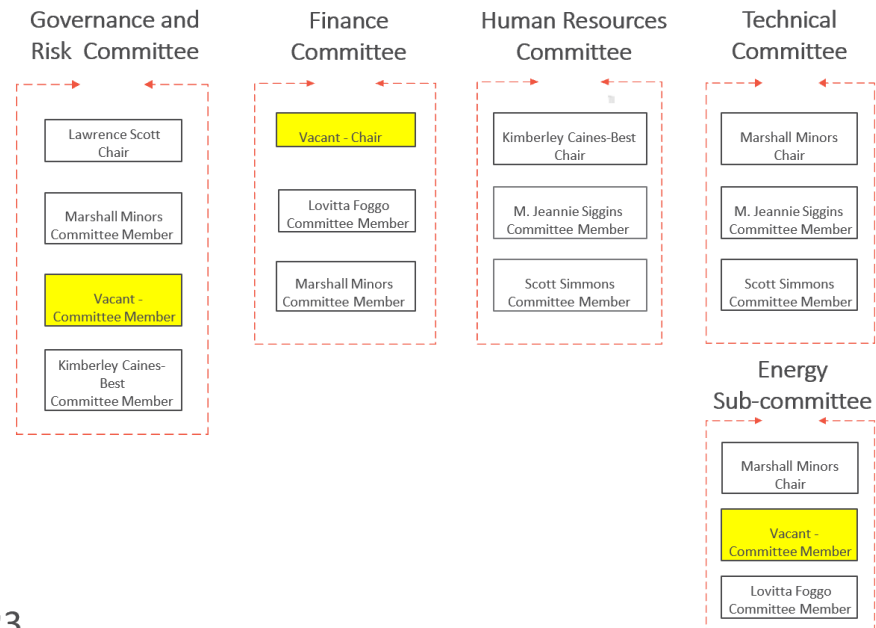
Governance and Risk Committee

Lawrence Scott
Chair

Marshall Minors
Committee Member

Vacant - Committee Member

Kimberley Caines-Best
Committee Member

Finance Committee

Vacant - Chair

Lovitta Foggo
Committee Member

Marshall Minors
Committee Member

Human Resources Committee

Kimberley Caines-Best
Chair

M. Jeannie Siggins
Committee Member

Scott Simmons
Committee Member

Technical Committee

Marshall Minors
Chair

M. Jeannie Siggins
Committee Member

Scott Simmons
Committee Member

Energy Sub-committee

Marshall Minors
Chair

Vacant - Committee Member

Lovitta Foggo
Committee Member

3